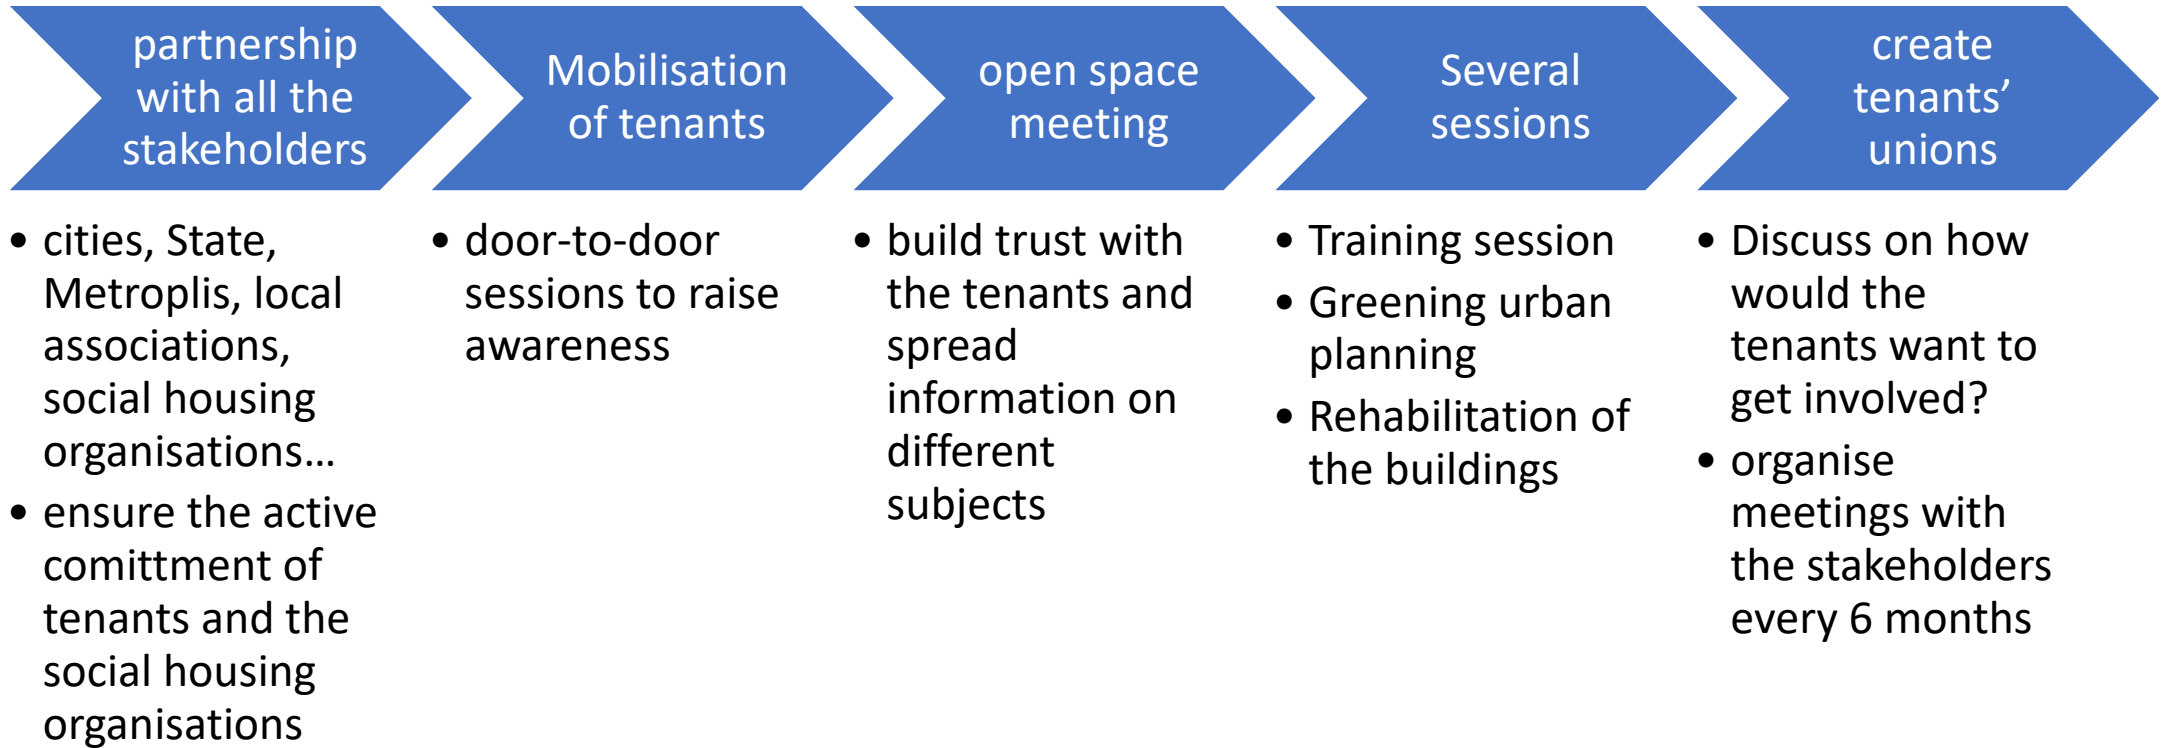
partnership with all the stakeholders

• cities, State, Metroplis, local associations, social housing organisations…
• ensure the active comittment of tenants and the social housing organisations

Mobilisation of tenants

• door-to-door sessions to raise awareness

open space meeting

• build trust with the tenants and spread information on different subjects

Several sessions

• Training session
• Greening urban planning
• Rehabilitation of the buildings

create tenants' unions

• Discuss on how would the tenants want to get involved?
• organise meetings with the stakeholders every 6 months